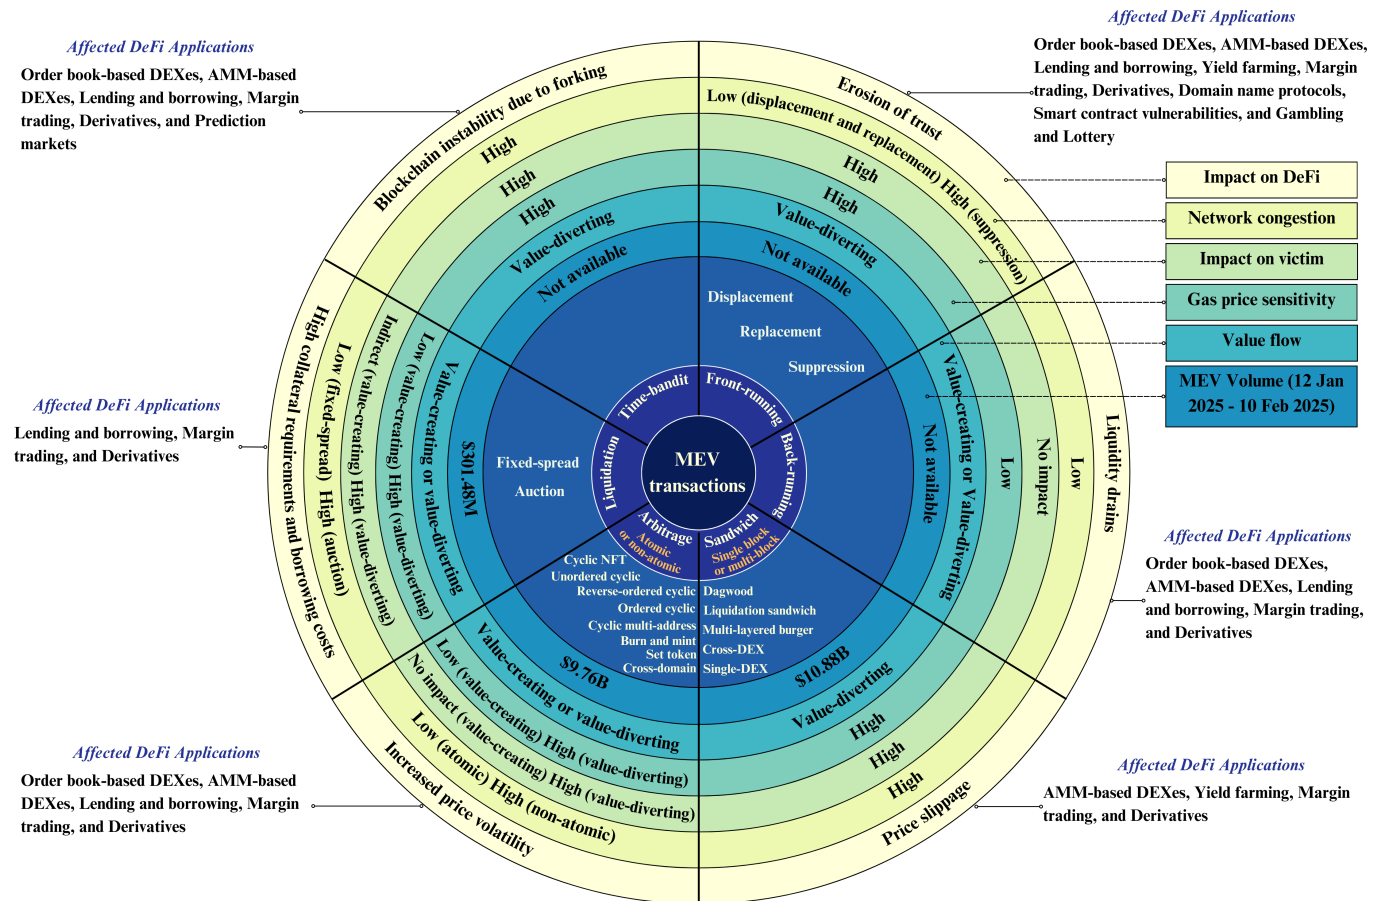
Affected DeFi Applications
Order book-based DEXes, AMM-based DEXes, Lending and borrowing, Margin trading, Derivatives, and Prediction markets

Affected DeFi Applications
Order book-based DEXes, AMM-based DEXes, Lending and borrowing, Yield farming, Margin trading, Derivatives, Domain name protocols, Smart contract vulnerabilities, and Gambling and Lottery

Impact on DeFi
Network congestion
Impact on victim
Gas price sensitivity
Value flow
MEV Volume (12 Jan 2025 - 10 Feb 2025)

Blockchain instability due to forking
High
High
High
Value-diverting
Not available

Erosion of trust
Low (displacement and replacement) High (suppression)
High
High
Value-diverting
Not available
Displacement
Replacement
Suppression

Affected DeFi Applications
Lending and borrowing, Margin trading, and Derivatives

High collateral requirements and borrowing costs
Low (fixed-spread) High (auction)
Indirect (value-creating) High (value-diverting)
Low (value-creating) High (value-diverting)
Value-creating or value-diverting
$301.48M
Fixed-spread
Auction

Time-bandit
Front-running
Back-running
Liquidation
MEV transactions
Arbitrage
Atomic or non-atomic
Sandwich
Single block or multi-block

Liquidity drains
Low
No impact
Low
Value-creating or Value-diverting
Not available

Affected DeFi Applications
Order book-based DEXes, AMM-based DEXes, Lending and borrowing, Margin trading, and Derivatives

Cyclic NFT
Unordered cyclic
Reverse-ordered cyclic
Ordered cyclic
Cyclic multi-address
Burn and mint
Set token
Cross-domain
$9.76B
Value-creating or value-diverting
Low (value-creating) High (value-diverting)
No impact (value-creating) High (value-diverting)
Low (atomic) High (non-atomic)
Increased price volatility

Dagwood
Liquidation sandwich
Multi-layered burger
Cross-DEX
Single-DEX
$10.88B
Value-diverting
High
High
High
Price slippage

Affected DeFi Applications
Order book-based DEXes, AMM-based DEXes, Lending and borrowing, Margin trading, and Derivatives

Affected DeFi Applications
AMM-based DEXes, Yield farming, Margin trading, and Derivatives